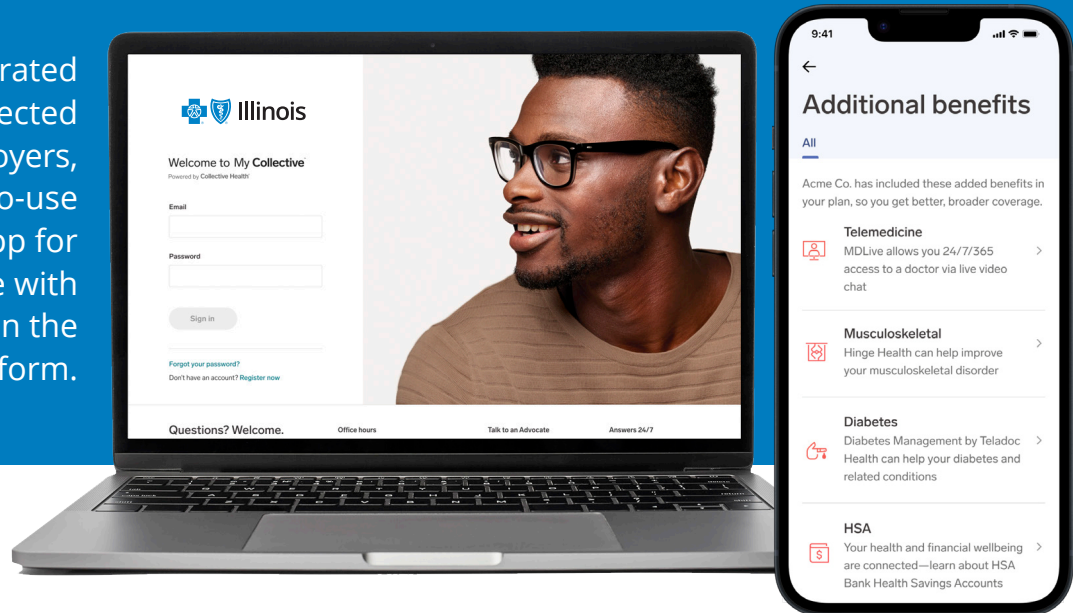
rated
ected
oyers,
o-use
op for
e with
n the
form.

Illinois

Welcome to My Collective
Powered by Collective Health

Email

Password

Sign in

Forgot your password?
Don't have an account? Register now

Questions? Welcome.

Office hours

Talk to an Advocate

Answers 24/7

9:41

←

Additional benefits

All

Acme Co. has included these added benefits in your plan, so you get better, broader coverage.

Telemedicine
MDLive allows you 24/7/365 access to a doctor via live video chat

Musculoskeletal
Hinge Health can help improve your musculoskeletal disorder

Diabetes
Diabetes Management by Teladoc Health can help your diabetes and related conditions

HSA
Your health and financial wellbeing are connected—learn about HSA Bank Health Savings Accounts